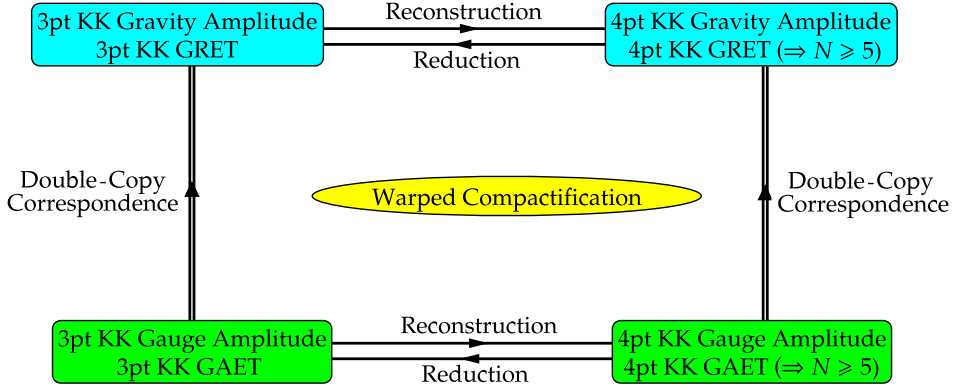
3pt KK Gravity Amplitude
3pt KK GRET

Reconstruction

Reduction

4pt KK Gravity Amplitude
4pt KK GRET ($\Rightarrow N \geqslant 5$)

Double-Copy Correspondence

Warped Compactification

Double-Copy Correspondence

3pt KK Gauge Amplitude
3pt KK GAET

Reconstruction

Reduction

4pt KK Gauge Amplitude
4pt KK GAET ($\Rightarrow N \geqslant 5$)